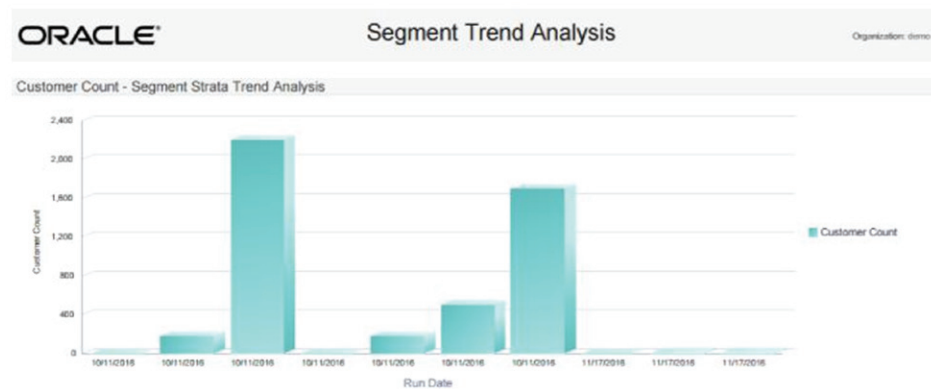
ORACLE®

Segment Trend Analysis

Organization: demo

Customer Count - Segment Strata Trend Analysis

2,400
2,000
1,600
1,200
800
400
0

Customer Count

10/11/2016 10/11/2016 10/11/2016 10/11/2016 10/11/2016 10/11/2016 10/11/2016 11/17/2016 11/17/2016 11/17/2016

Run Date

Customer Count